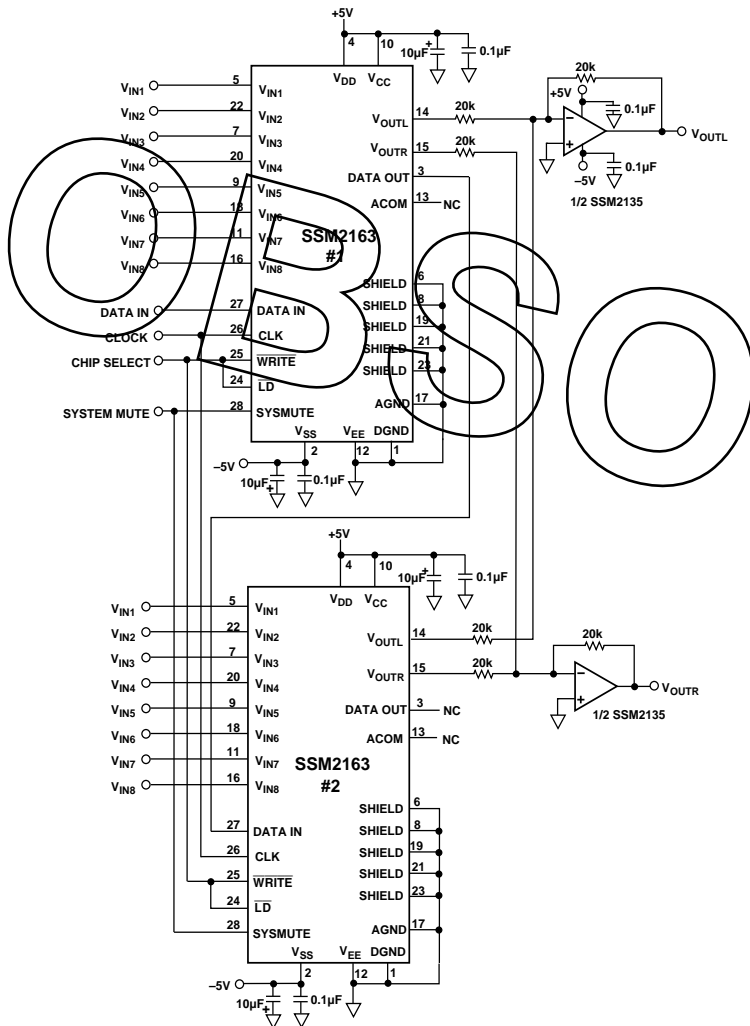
+5V
4
10
10µF
0.1µF
$V_{DD}$ $V_{CC}$
$V_{IN1}$ 5 $V_{IN1}$
$V_{IN2}$ 22 $V_{IN2}$
$V_{IN3}$ 7 $V_{IN3}$
$V_{IN4}$ 20 $V_{IN4}$
$V_{IN5}$ 9 $V_{IN5}$
$V_{IN6}$ 18 $V_{IN6}$
$V_{IN7}$ 11 $V_{IN7}$
$V_{IN8}$ 16 $V_{IN8}$
DATA IN 27 DATA IN
CLOCK 26 CLK
CHIP SELECT 25 $\overline{WRITE}$
24 $\overline{LD}$
SYSTEM MUTE 28 SYSMUTE
SSM2163
#1
$V_{OUTL}$ 14 20k
$V_{OUTR}$ 15 20k
DATA OUT 3
ACOM 13 NC
SHIELD 6
SHIELD 8
SHIELD 19
SHIELD 21
SHIELD 23
AGND 17
$V_{SS}$ $V_{EE}$ DGND
2 12 1
–5V
10µF
0.1µF
20k
+5V
0.1µF
$V_{OUTL}$
0.1µF
–5V
1/2 SSM2135
+5V
4
10
10µF
0.1µF
$V_{DD}$ $V_{CC}$
$V_{IN1}$ 5 $V_{IN1}$
$V_{IN2}$ 22 $V_{IN2}$
$V_{IN3}$ 7 $V_{IN3}$
$V_{IN4}$ 20 $V_{IN4}$
$V_{IN5}$ 9 $V_{IN5}$
$V_{IN6}$ 18 $V_{IN6}$
$V_{IN7}$ 11 $V_{IN7}$
$V_{IN8}$ 16 $V_{IN8}$
SSM2163
#2
$V_{OUTL}$ 14 20k
$V_{OUTR}$ 15 20k
20k
$V_{OUTR}$
1/2 SSM2135
DATA OUT 3 NC
ACOM 13 NC
27 DATA IN
26 CLK
25 $\overline{WRITE}$
24 $\overline{LD}$
28 SYSMUTE
SHIELD 6
SHIELD 8
SHIELD 19
SHIELD 21
SHIELD 23
AGND 17
$V_{SS}$ $V_{EE}$ DGND
2 12 1
–5V
10µF
0.1µF
OBSO